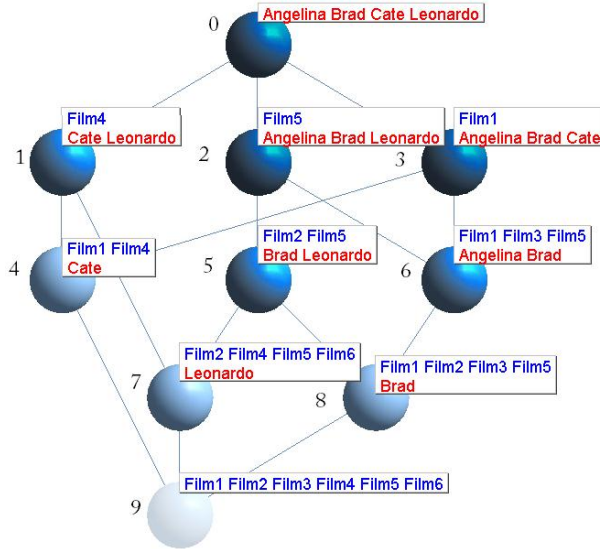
0
Angelina Brad Cate Leonardo

1
Film4
Cate Leonardo

2
Film5
Angelina Brad Leonardo

3
Film1
Angelina Brad Cate

4
Film1 Film4
Cate

5
Film2 Film5
Brad Leonardo

6
Film1 Film3 Film5
Angelina Brad

7
Film2 Film4 Film5 Film6
Leonardo

8
Film1 Film2 Film3 Film5
Brad

9
Film1 Film2 Film3 Film4 Film5 Film6